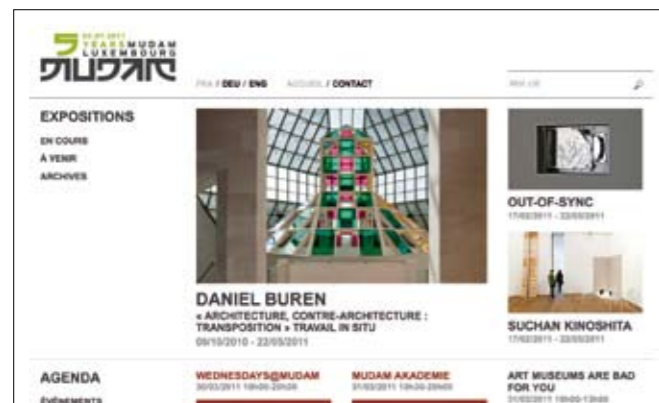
5 YEARS MUDAM LUXEMBOURG
MUDAM

FRA / DEU / ENG ACCUEIL / CONTACT

EXPOSITIONS
EN COURS
À VENIR
ARCHIVES

DANIEL BUREN
« ARCHITECTURE, CONTRE-ARCHITECTURE : TRANSPOSITION » TRAVAIL IN SITU
09/10/2010 - 22/05/2011

OUT-OF-SYNC
17/02/2011 - 22/05/2011

SUCHAN KINOSHITA
17/02/2011 - 22/05/2011

AGENDA
ÉVÉNEMENTS

WEDNESDAYS@MUDAM
30/03/2011 18h00-20h00

MUDAM AKADEMIE
31/03/2011 18h30-20h00

ART MUSEUMS ARE BAD FOR YOU
31/03/2011 18h00-13h00